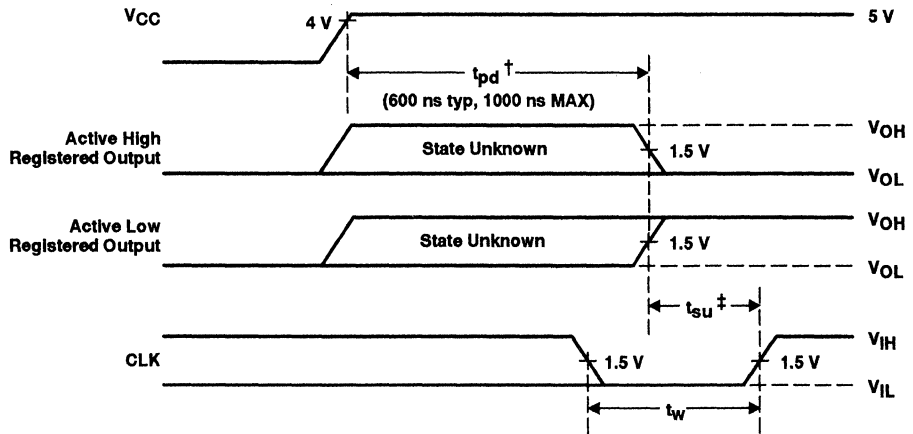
$V_{CC}$

4 V

5 V

$t_{pd}$ †

(600 ns typ, 1000 ns MAX)

Active High Registered Output

State Unknown

1.5 V

$V_{OH}$

$V_{OL}$

Active Low Registered Output

State Unknown

1.5 V

$V_{OH}$

$V_{OL}$

$t_{su}$ ‡

CLK

1.5 V

1.5 V

$V_{IH}$

$V_{IL}$

$t_w$